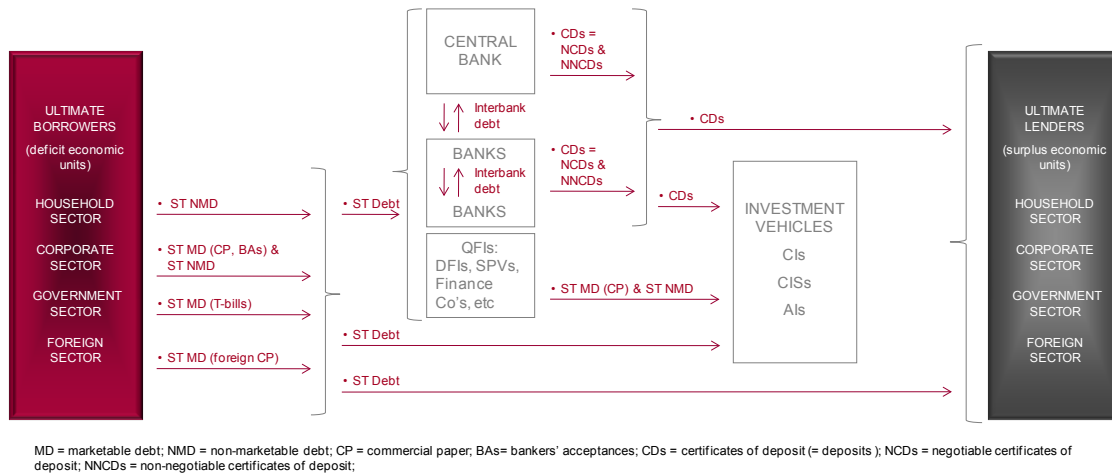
ULTIMATE BORROWERS
(deficit economic units)
HOUSEHOLD SECTOR
CORPORATE SECTOR
GOVERNMENT SECTOR
FOREIGN SECTOR

• ST NMD
• ST MD (CP, BAs) & ST NMD
• ST MD (T-bills)
• ST MD (foreign CP)

• ST Debt

CENTRAL BANK
Interbank debt
BANKS
Interbank debt
BANKS
QFIs: DFIs, SPVs, Finance Co's, etc

• CDs = NCDs & NNCDs
• CDs = NCDs & NNCDs
• CDs
• CDs
• ST MD (CP) & ST NMD
• ST Debt
• ST Debt

INVESTMENT VEHICLES
CIs
CISs
AIs

ULTIMATE LENDERS
(surplus economic units)
HOUSEHOLD SECTOR
CORPORATE SECTOR
GOVERNMENT SECTOR
FOREIGN SECTOR

MD = marketable debt; NMD = non-marketable debt; CP = commercial paper; BAs= bankers' acceptances; CDs = certificates of deposit (= deposits ); NCDs = negotiable certificates of deposit; NNCDs = non-negotiable certificates of deposit;